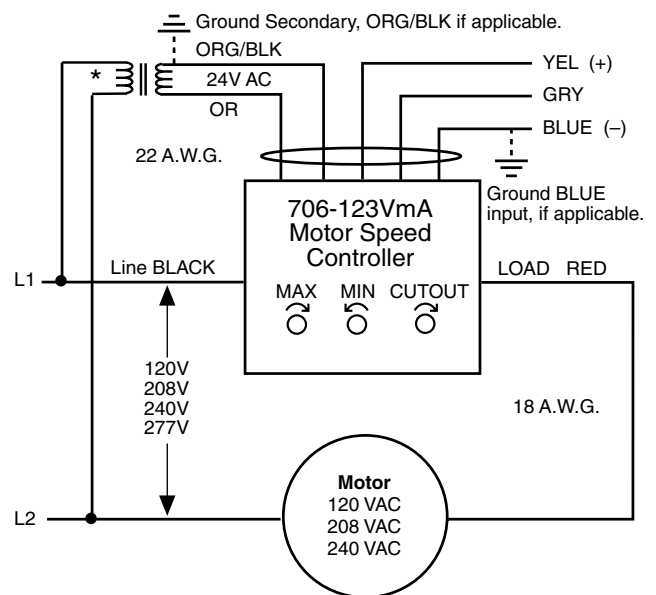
Ground Secondary, ORG/BLK if applicable.
ORG/BLK
*
24V AC
OR
YEL (+)
GRY
BLUE (–)
22 A.W.G.
Ground BLUE input, if applicable.
706-123VmA Motor Speed Controller
L1
Line BLACK
LOAD RED
MAX
MIN
CUTOUT
120V
208V
240V
277V
18 A.W.G.
Motor
120 VAC
208 VAC
240 VAC
L2